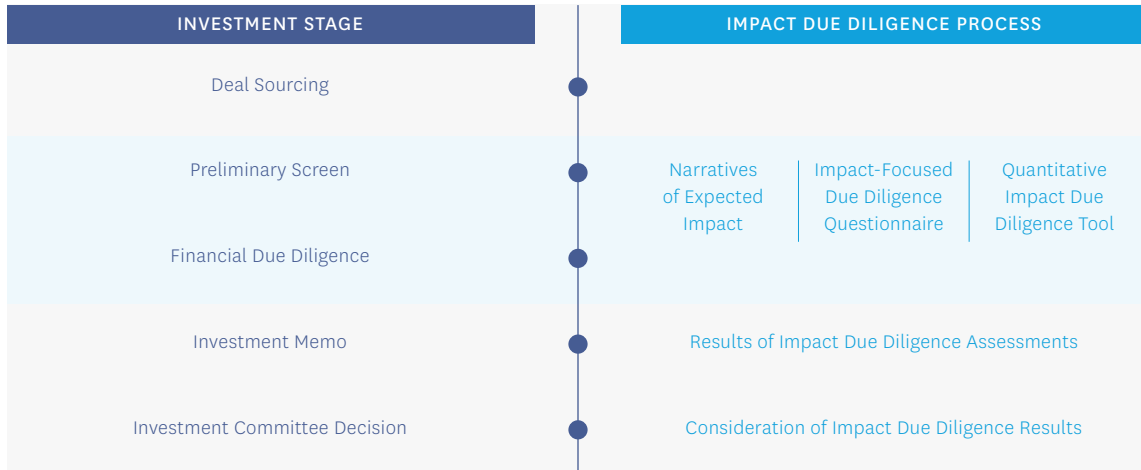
INVESTMENT STAGE

Deal Sourcing

Preliminary Screen

Financial Due Diligence

Investment Memo

Investment Committee Decision

IMPACT DUE DILIGENCE PROCESS

Narratives of Expected Impact

Impact-Focused Due Diligence Questionnaire

Quantitative Impact Due Diligence Tool

Results of Impact Due Diligence Assessments

Consideration of Impact Due Diligence Results